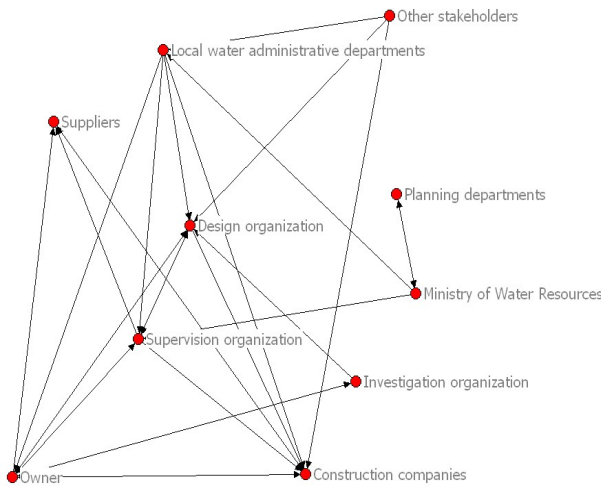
Other stakeholders
Local water administrative departments
Suppliers
Planning departments
Design organization
Ministry of Water Resources
Supervision organization
Investigation organization
Owner
Construction companies